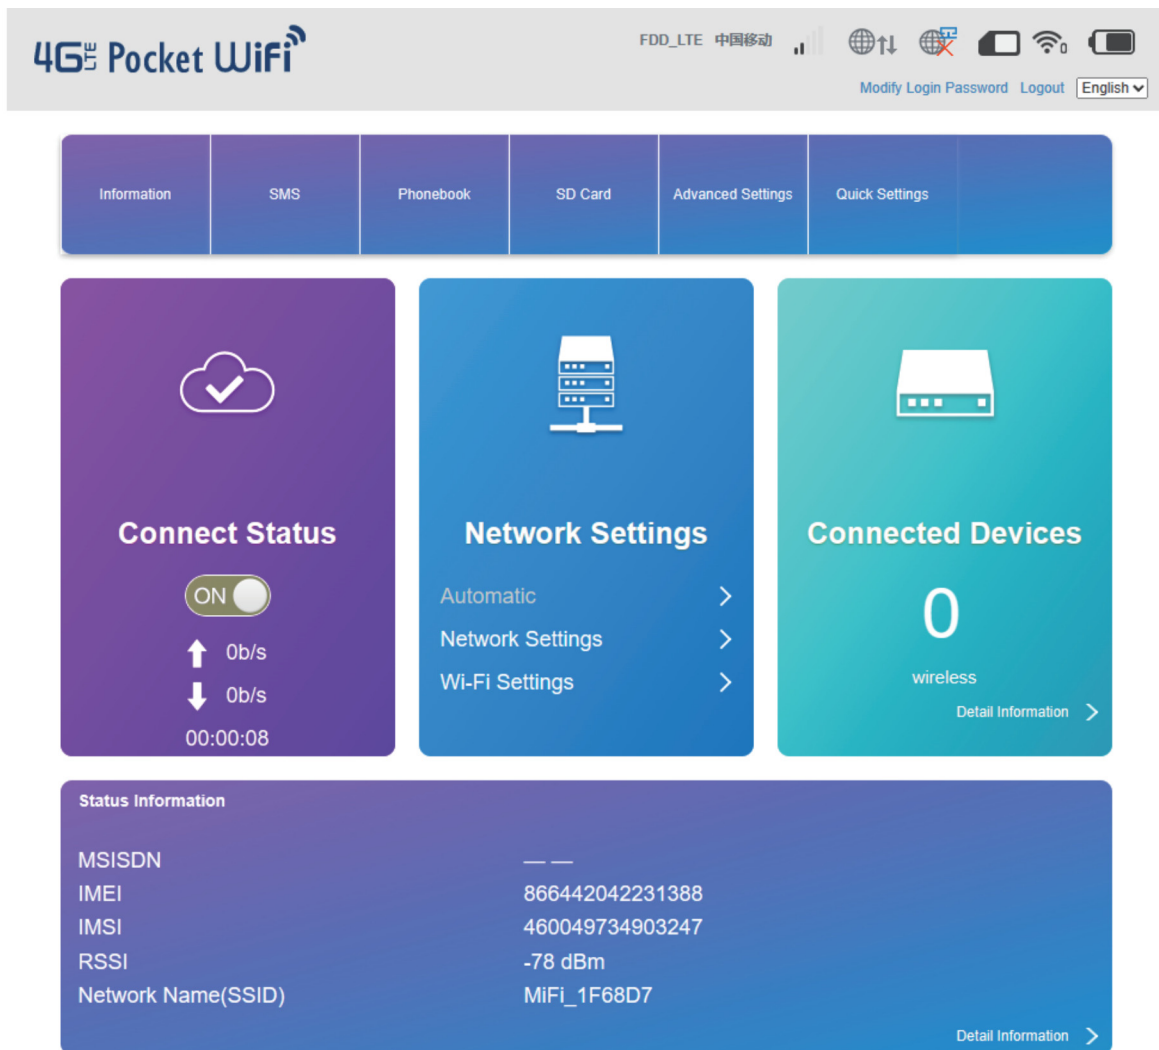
4G LTE Pocket WiFi

FDD_LTE 中国移动

0

Modify Login Password Logout English

Information
SMS
Phonebook
SD Card
Advanced Settings
Quick Settings

Connect Status

ON

0b/s

0b/s

00:00:08

Network Settings

Automatic

Network Settings

Wi-Fi Settings

Connected Devices

0

wireless

Detail Information

Status Information

| | |
|---|---|
| MSISDN | —— |
| IMEI | 866442042231388 |
| IMSI | 460049734903247 |
| RSSI | -78 dBm |
| Network Name(SSID) | MiFi_1F68D7 |

Detail Information